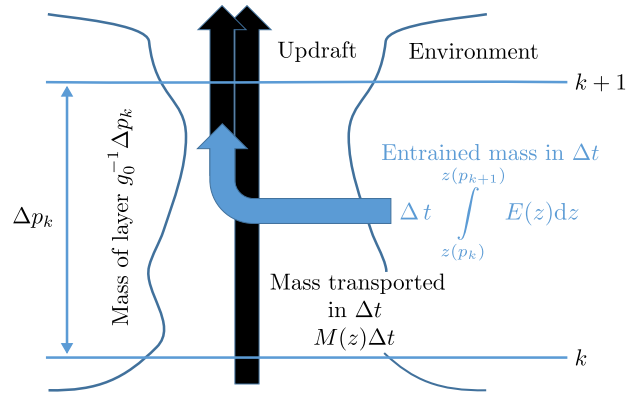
Updraft

Environment

$k+1$

$\Delta p_k$

Mass of layer $g_0^{-1}\Delta p_k$

Entrained mass in $\Delta t$

$\Delta t \int_{z(p_k)}^{z(p_{k+1})} E(z)\mathrm{d}z$

Mass transported in $\Delta t$

$M(z)\Delta t$

$k$